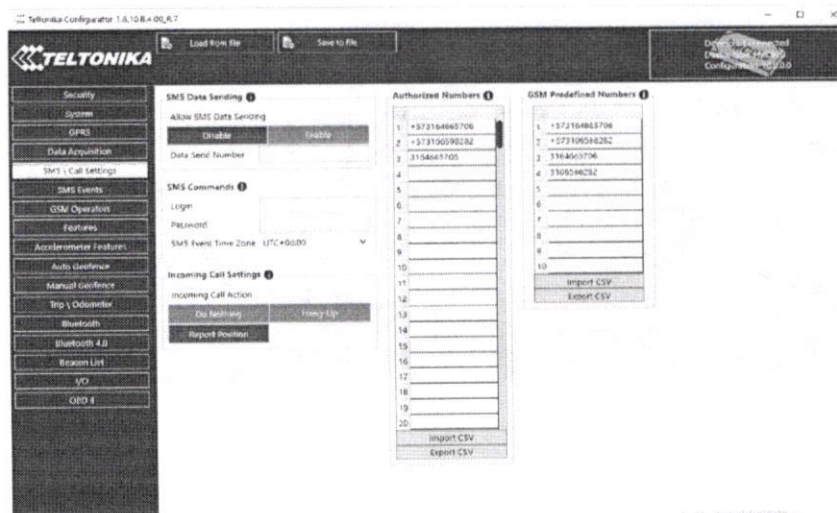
Teltonika Configurator 1.6.10.B.4-00_R.7

TELTONIKA

Load from file

Save to file

Device connected
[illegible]
Configuration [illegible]

Security
System
GPRS
Data Acquisition
SMS \ Call Settings
SMS Events
GSM Operators
Features
Accelerometer Features
Auto Geofence
Manual Geofence
Trip \ Odometer
Bluetooth
Bluetooth 4.0
Beacon List
I/O
OBD II

SMS Data Sending
Allow SMS Data Sending
Disable
Enable
Data Send Number

SMS Commands
Login
Password
SMS Event Time Zone UTC+00:00

Incoming Call Settings
Incoming Call Action
Do Nothing
Hang-Up
Report Position

Authorized Numbers
1 +573164665706
2 +573106598282
3 3164665705
4
5
6
7
8
9
10
11
12
13
14
15
16
17
18
19
20
Import CSV
Export CSV

GSM Predefined Numbers
1 +573164665706
2 +573106598282
3 3164665706
4 3106598282
5
6
7
8
9
10
Import CSV
Export CSV